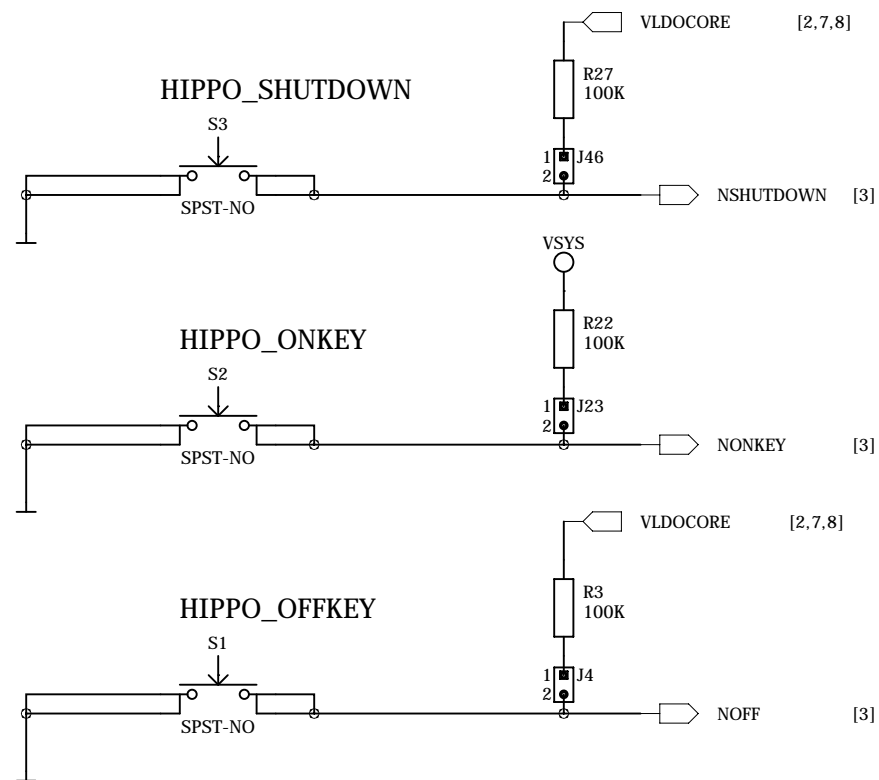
VLDOCORE [2,7,8]

HIPPO_SHUTDOWN

R27
100K

S3

1 J46
2

SPST-NO

NSHUTDOWN [3]

VSYS

R22
100K

HIPPO_ONKEY

S2

1 J23
2

SPST-NO

NONKEY [3]

VLDOCORE [2,7,8]

R3
100K

HIPPO_OFFKEY

S1

1 J4
2

SPST-NO

NOFF [3]